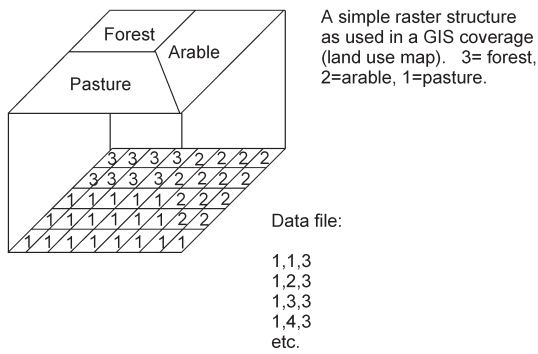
Forest
Arable
Pasture

3 3 3 3 2 2 2 2
3 3 3 3 2 2 2 2
1 1 1 1 1 2 2 2
1 1 1 1 1 1 2 2
1 1 1 1 1 1 1 1

A simple raster structure as used in a GIS coverage (land use map). 3= forest, 2=arable, 1=pasture.

Data file:

1,1,3
1,2,3
1,3,3
1,4,3
etc.